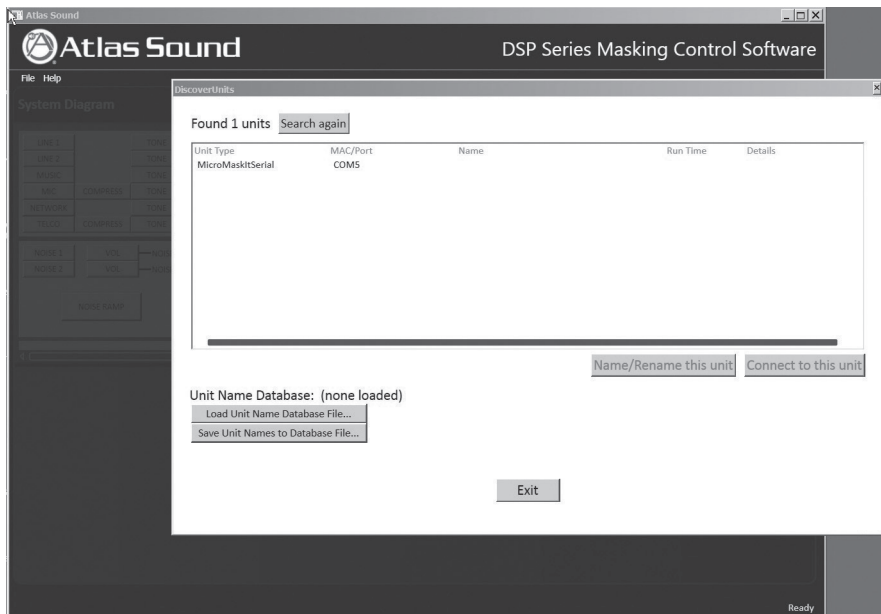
Atlas Sound

Atlas Sound

DSP Series Masking Control Software

File Help

System Diagram

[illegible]

DiscoverUnits

Found 1 units Search again

| Unit Type | MAC/Port | Name | Run Time | Details |
|---|---|---|---|---|
| MicroMaskItSerial | COM5 | | | |

Name/Rename this unit Connect to this unit

Unit Name Database: (none loaded)

Load Unit Name Database File...

Save Unit Names to Database File...

Exit

Ready